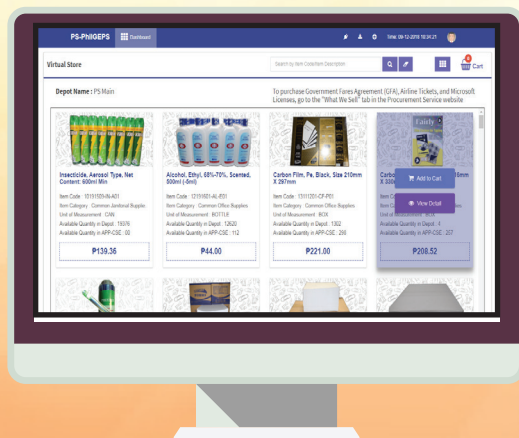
PS-PhilGEPS Dashboard

Time: 09-12-2019 18:34:21

Virtual Store

Search by Item Code/Item Description

0 Cart

Depot Name : PS Main

To purchase Government Fares Agreement (GFA), Airline Tickets, and Microsoft Licenses, go to the "What We Sell" tab in the Procurement Service website

Insecticide, Aerosol Type, Net Content: 600ml Min

Item Code : 10191509-IN-A01
Item Category : Common Janitorial Supplies
Unit of Measurement : CAN
Available Quantity in Depot : 19376
Available Quantity in APP-CSE : 00

₱139.36

Alcohol, Ethyl, 68%-70%, Scented, 500ml (-5ml)

Item Code : 12191601-AL-E01
Item Category : Common Office Supplies
Unit of Measurement : BOTTLE
Available Quantity in Depot : 12620
Available Quantity in APP-CSE : 112

₱44.00

Carbon Film, Pe, Black, Size 210mm X 297mm

Item Code : 13111201-CF-P01
Item Category : Common Office Supplies
Unit of Measurement : BOX
Available Quantity in Depot : 1302
Available Quantity in APP-CSE : 299

₱221.00

Carbo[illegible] X 330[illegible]

Add to Cart

View Detail

Item C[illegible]
Item C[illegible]
Unit of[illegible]
Available Quantity in Depot : 4
Available Quantity in APP-CSE : 207

₱206.52